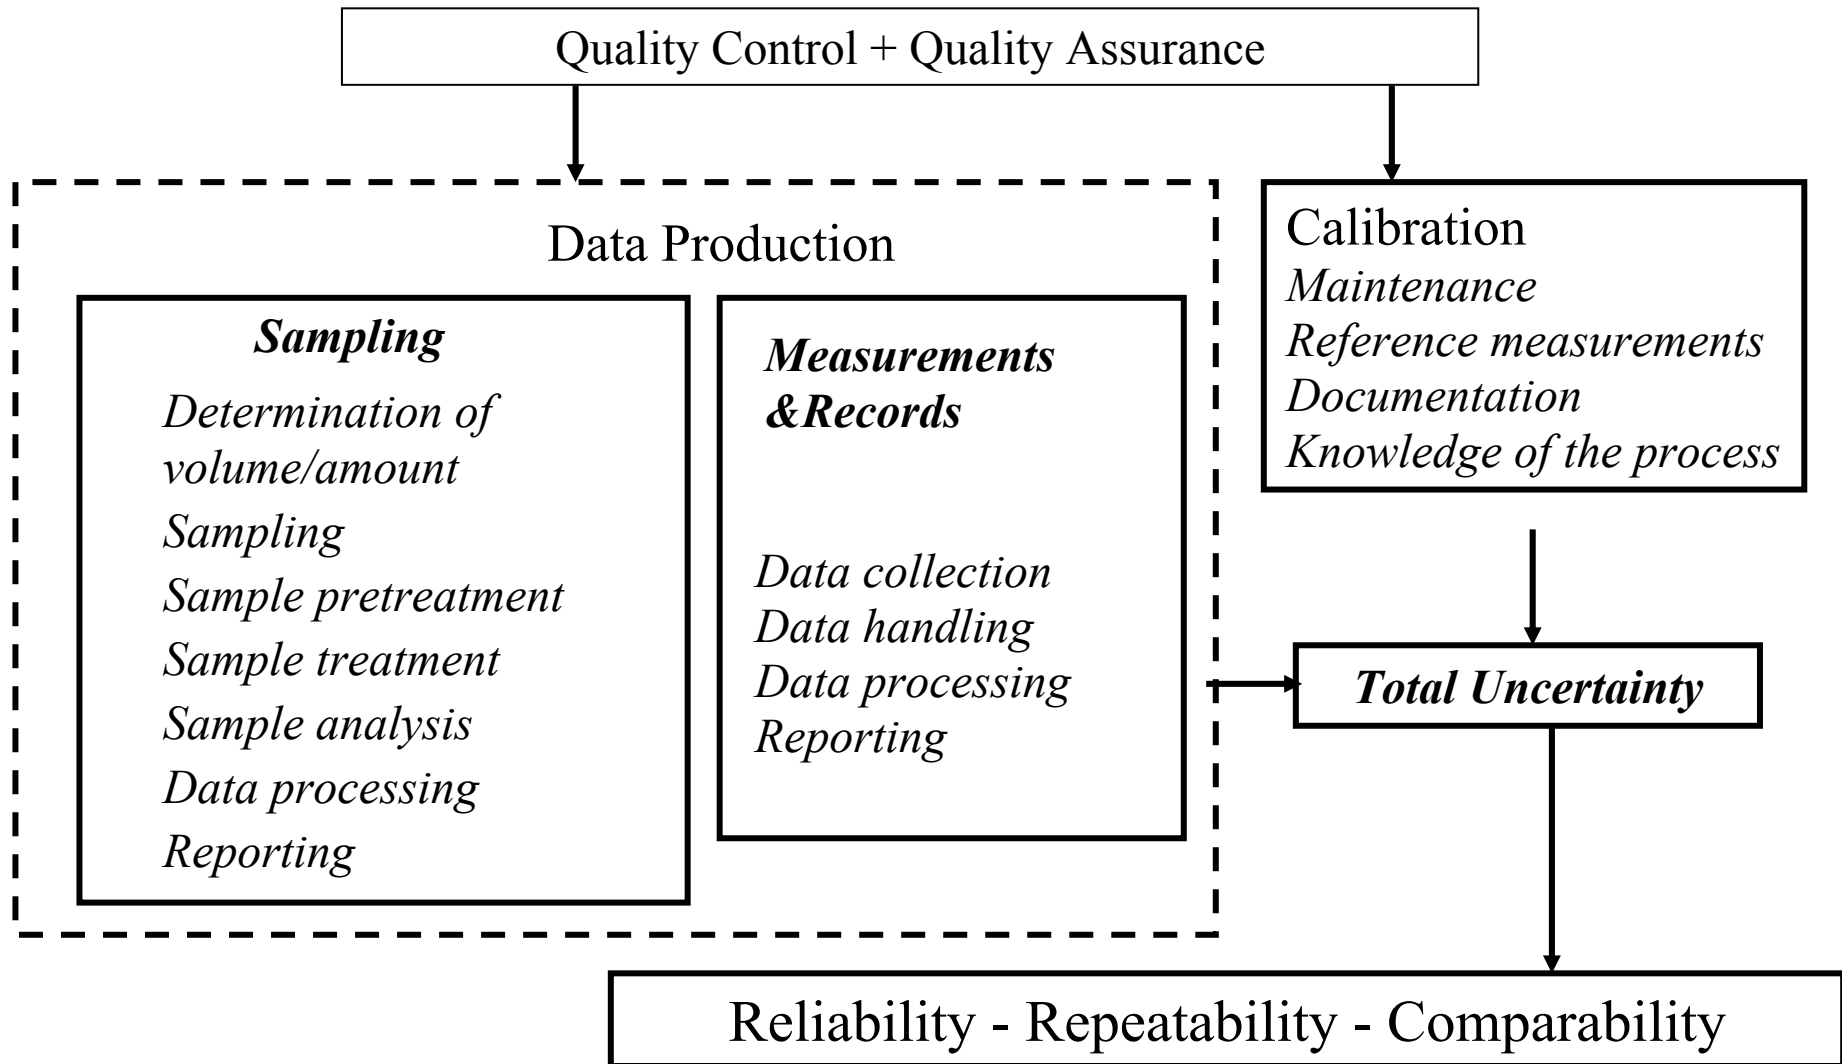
Quality Control + Quality Assurance

Data Production

Sampling

Determination of volume/amount

Sampling

Sample pretreatment

Sample treatment

Sample analysis

Data processing

Reporting

Measurements &Records

Data collection

Data handling

Data processing

Reporting

Calibration

Maintenance

Reference measurements

Documentation

Knowledge of the process

Total Uncertainty

Reliability - Repeatability - Comparability